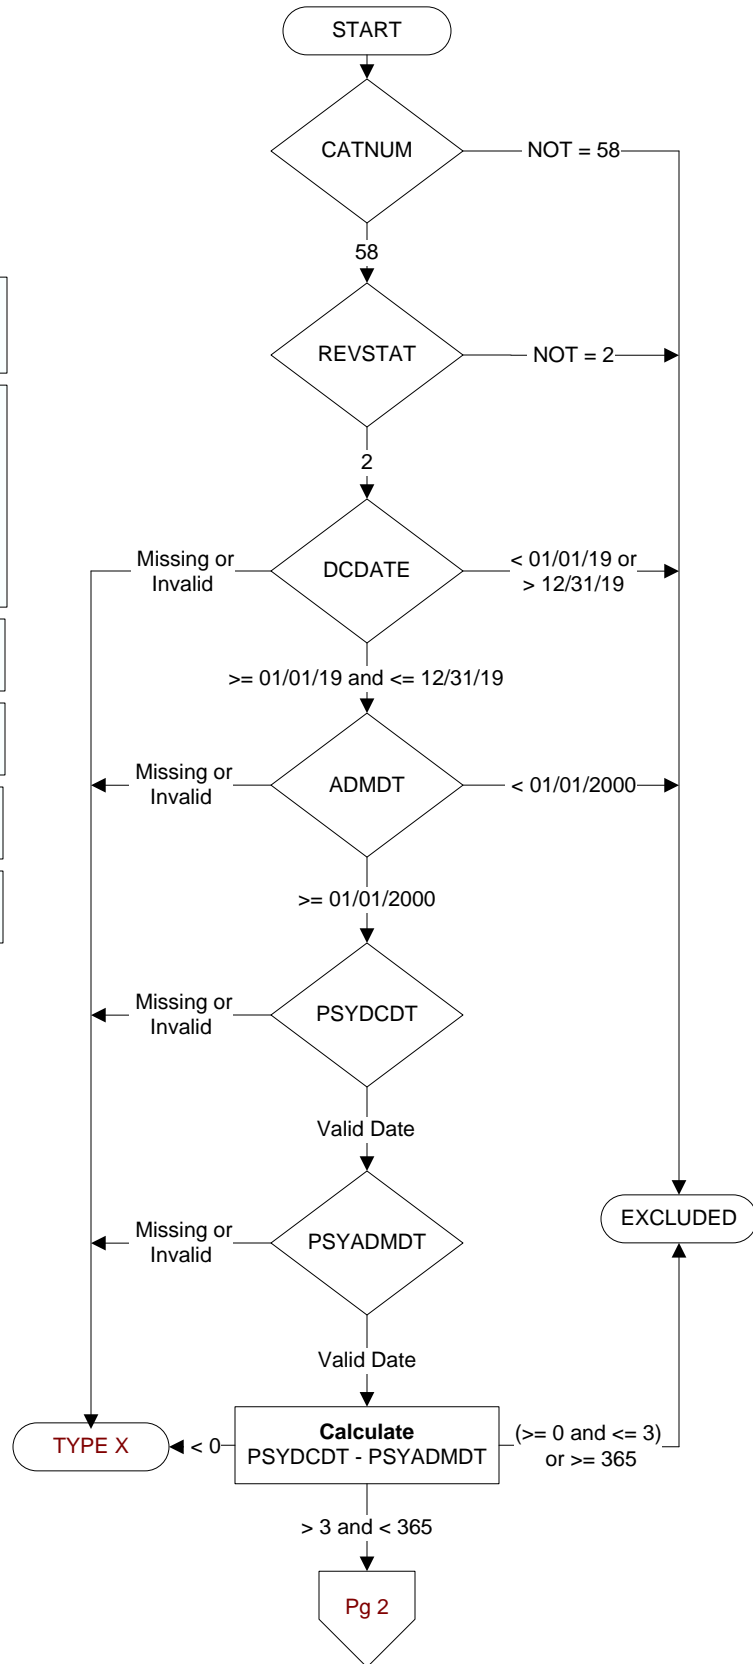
START

CATNUM

NOT = 58

58

REVSTAT

NOT = 2

2

Missing or Invalid

DCDATE

< 01/01/19 or > 12/31/19

>= 01/01/19 and <= 12/31/19

Missing or Invalid

ADMDT

< 01/01/2000

>= 01/01/2000

Missing or Invalid

PSYDCDT

Valid Date

Missing or Invalid

PSYADMDT

EXCLUDED

Valid Date

TYPE X

< 0

**Calculate**
PSYDCDT - PSYADMDT

(>= 0 and <= 3) or >= 365

> 3 and < 365

Pg 2